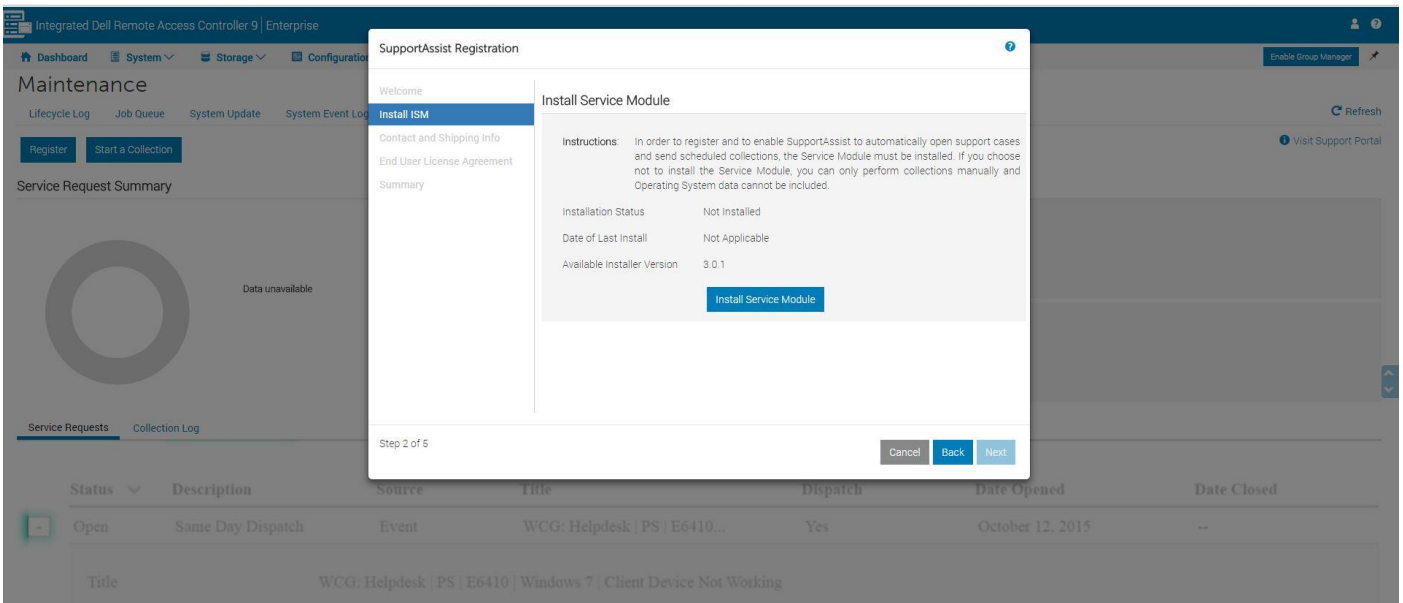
Integrated Dell Remote Access Controller 9 | Enterprise

Dashboard System Storage Configuration

Enable Group Manager

Maintenance

Lifecycle Log Job Queue System Update System Event Log

Refresh

Register Start a Collection

Visit Support Portal

Service Request Summary

Data unavailable

Service Requests Collection Log

| Status | Description | Source | Title | Dispatch | Date Opened | Date Closed |
|---|---|---|---|---|---|---|
| Open | Same Day Dispatch | Event | WCG: Helpdesk \| PS \| E6410... | Yes | October 12, 2015 | -- |

Title WCG: Helpdesk | PS | E6410 | Windows 7 | Client Device Not Working

SupportAssist Registration

Welcome
Install ISM
Contact and Shipping Info
End User License Agreement
Summary

Install Service Module

Instructions: In order to register and to enable SupportAssist to automatically open support cases and send scheduled collections, the Service Module must be installed. If you choose not to install the Service Module, you can only perform collections manually and Operating System data cannot be included.

Installation Status Not Installed

Date of Last Install Not Applicable

Available Installer Version 3.0.1

Install Service Module

Step 2 of 5

Cancel Back Next